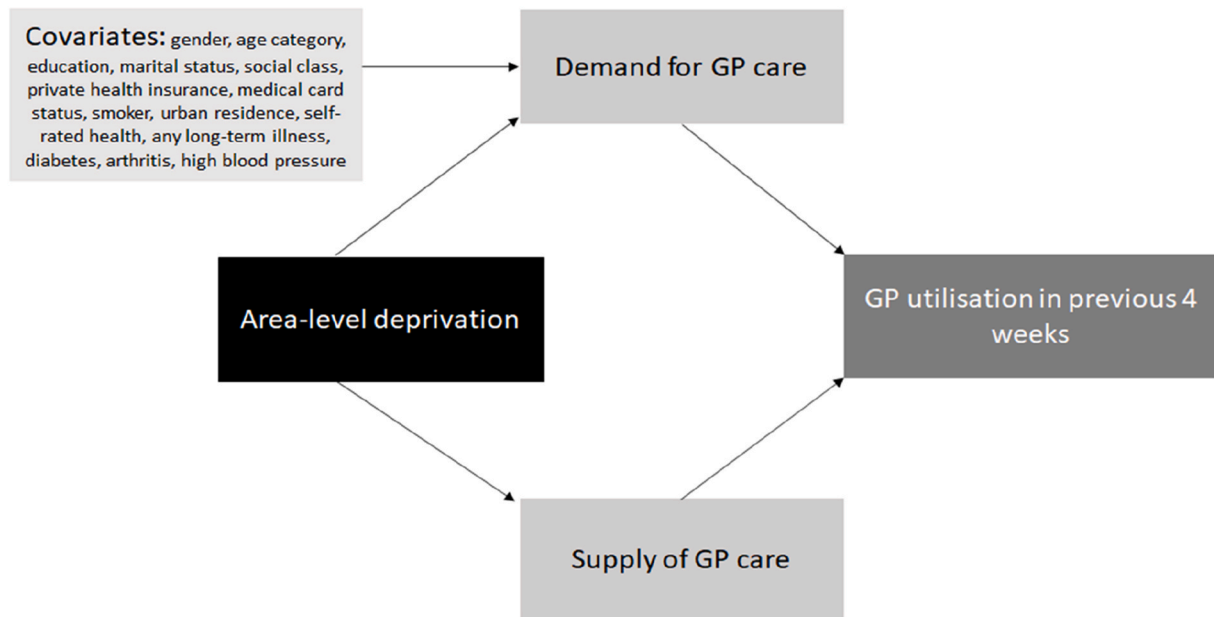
Covariates: gender, age category, education, marital status, social class, private health insurance, medical card status, smoker, urban residence, self-rated health, any long-term illness, diabetes, arthritis, high blood pressure

Demand for GP care

Area-level deprivation

GP utilisation in previous 4 weeks

Supply of GP care